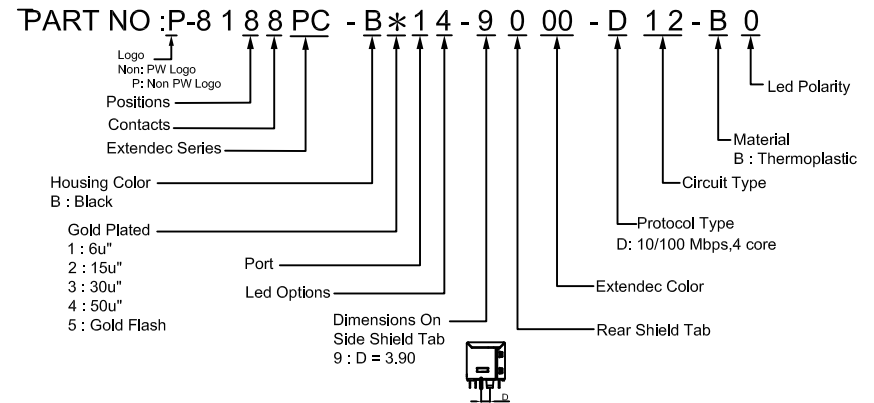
PART NO :P-8 1 8 8 PC - B ∗ 1 4 - 9 0 00 - D 12 - B 0

Logo
Non: PW Logo
P: Non PW Logo

Positions

Contacts

Extendec Series

Housing Color
B : Black

Gold Plated
1 : 6u"
2 : 15u"
3 : 30u"
4 : 50u"
5 : Gold Flash

Port

Led Options

Dimensions On
Side Shield Tab
9 : D = 3.90

D

Rear Shield Tab

Extendec Color

Protocol Type
D: 10/100 Mbps,4 core

Circuit Type

Material
B : Thermoplastic

Led Polarity